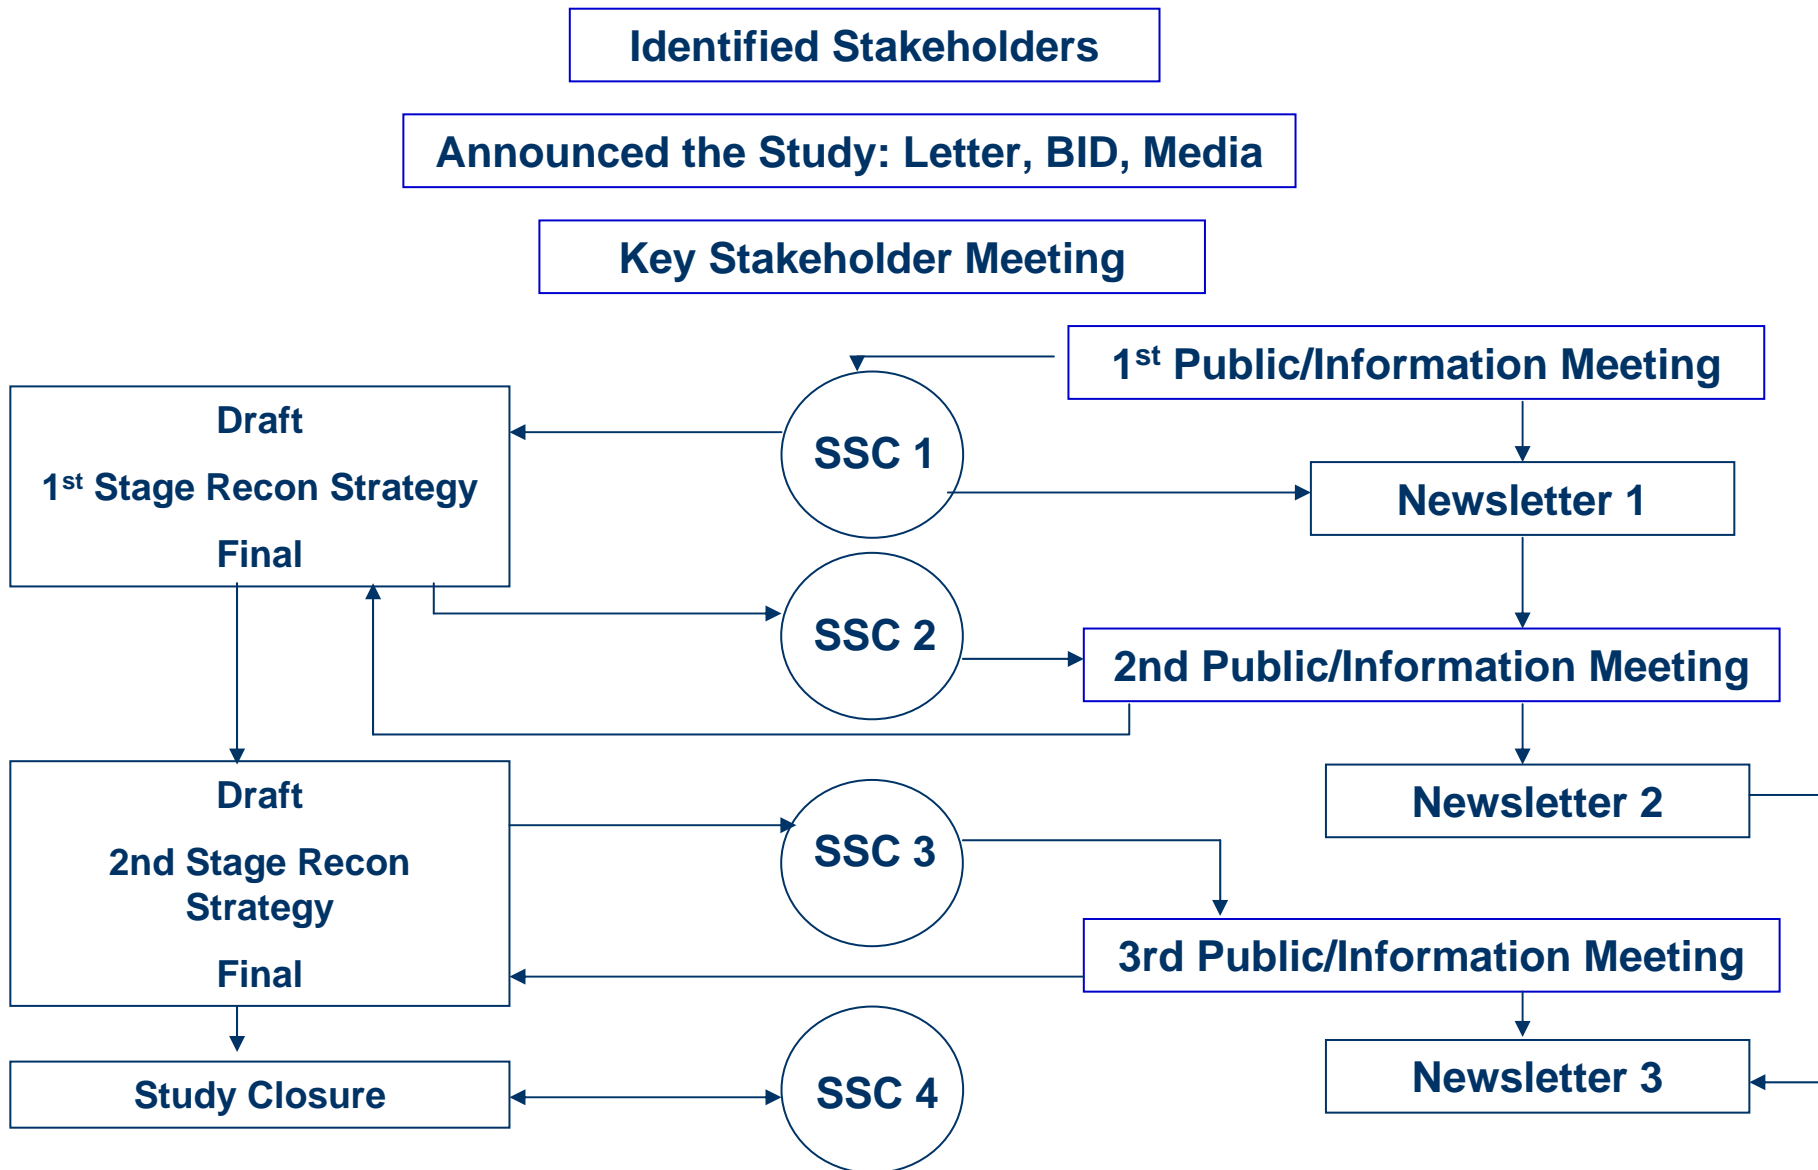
Identified Stakeholders

Announced the Study: Letter, BID, Media

Key Stakeholder Meeting

1$^{st}$ Public/Information Meeting

Draft

1$^{st}$ Stage Recon Strategy

Final

SSC 1

Newsletter 1

SSC 2

2nd Public/Information Meeting

Draft

2nd Stage Recon Strategy

Final

SSC 3

Newsletter 2

3rd Public/Information Meeting

Study Closure

SSC 4

Newsletter 3